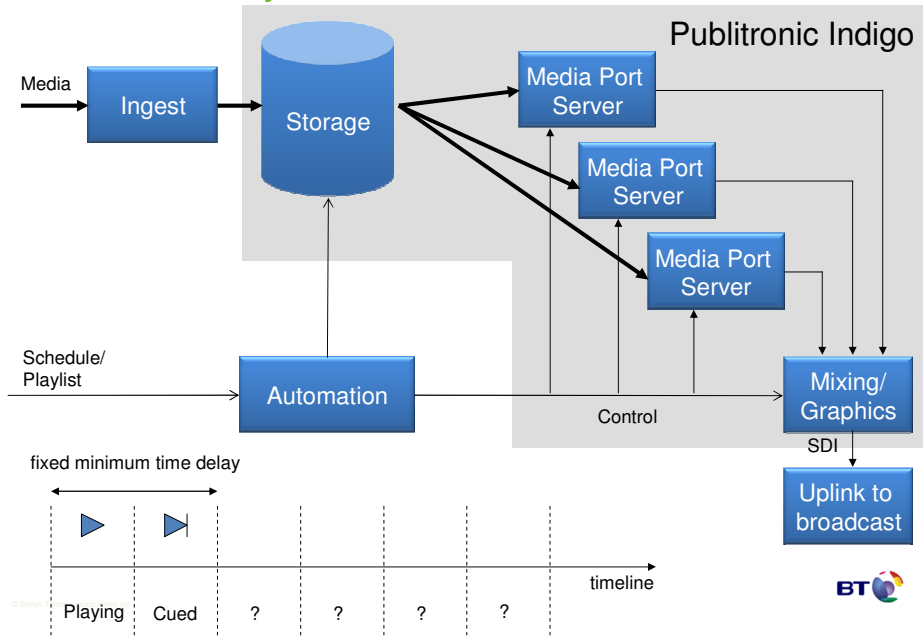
Publitronic Indigo

Media

Ingest

Storage

Media Port Server

Media Port Server

Media Port Server

Schedule/ Playlist

Automation

Control

Mixing/ Graphics

SDI

Uplink to broadcast

fixed minimum time delay

timeline

Playing

Cued

?

?

?

?

BT